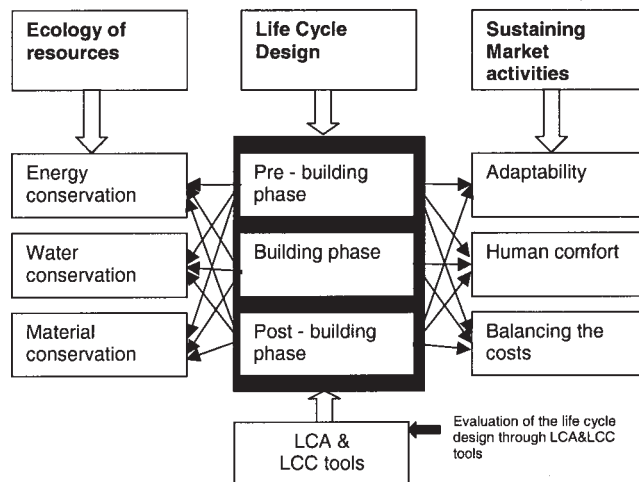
Ecology of resources

Life Cycle Design

Sustaining Market activities

Energy conservation

Water conservation

Material conservation

Pre - building phase

Building phase

Post - building phase

Adaptability

Human comfort

Balancing the costs

LCA & LCC tools

Evaluation of the life cycle design through LCA&LCC tools